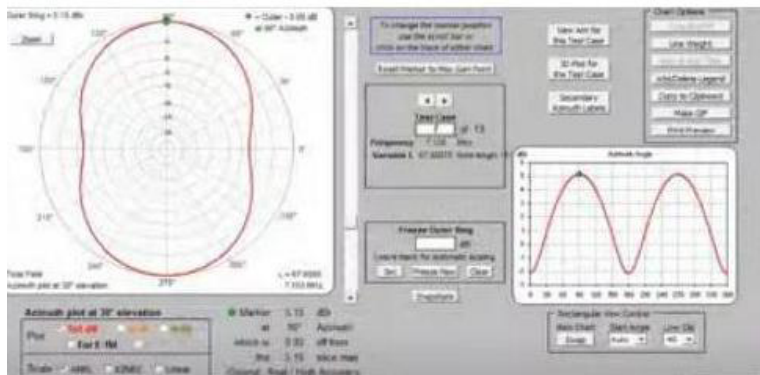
Outer Ring = 5.15 dBi
• = Outer - 0.00 dB at 90° Azimuth
Zoom
120°
60°
180°
0°
210°
330°
240°
300°
270°
Total Field
Azimuth plot at 30° elevation
L = 67.6005
7.150 MHz

To change the marker position use the scroll bar or click on the trace of either chart
Reset Marker to Max Gain Point
Test Case
of 13
Frequency 7.150 MHz
Variable L 67.60005 Note length
Freeze Outer Ring
dB
Leave blank for automatic scaling
Set
Freeze Now
Clear
Snapshots

View Ant for this Test Case
3D Plot for this Test Case
Secondary Azimuth Labels

Chart Options
Line Weight
Add/Delete Legend
Copy to Clipboard
Make GIF
Print Preview

Azimuth Angle
dBi
5
4
3
2
1
0
-1
-2
-3
0 30 60 90 120 150 180 210 240 270 300 330 360

Rectangular View Control
Main Chart
Swap
Start Angle
Auto
Line Dis
60

Azimuth plot at 30° elevation
Plot
Tot dB
For E fld
Scale
ARRL
Linear

Marker 5.15 dBi
at 90° Azimuth
which is 0.00 dB from
the 5.15 since max
Original Fixed / High Resolution